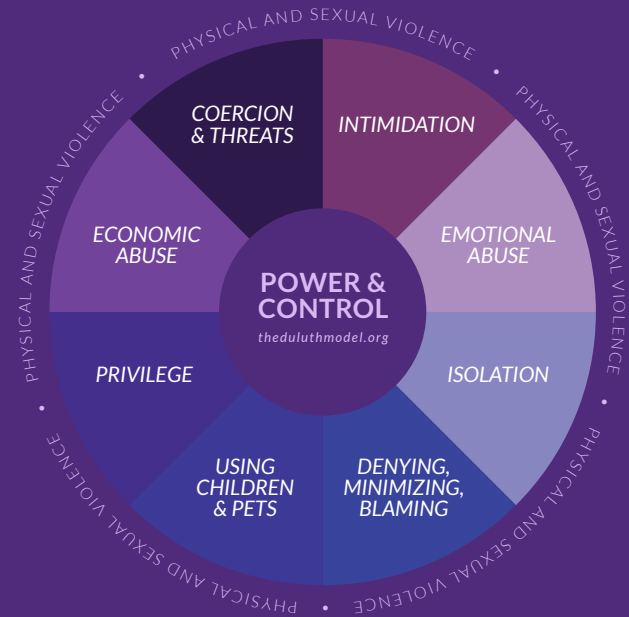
PHYSICAL AND SEXUAL VIOLENCE

PHYSICAL AND SEXUAL VIOLENCE

PHYSICAL AND SEXUAL VIOLENCE

PHYSICAL AND SEXUAL VIOLENCE

PHYSICAL AND SEXUAL VIOLENCE

COERCION & THREATS

INTIMIDATION

EMOTIONAL ABUSE

ISOLATION

DENYING, MINIMIZING, BLAMING

USING CHILDREN & PETS

PRIVILEGE

ECONOMIC ABUSE

POWER & CONTROL

theduluthmodel.org